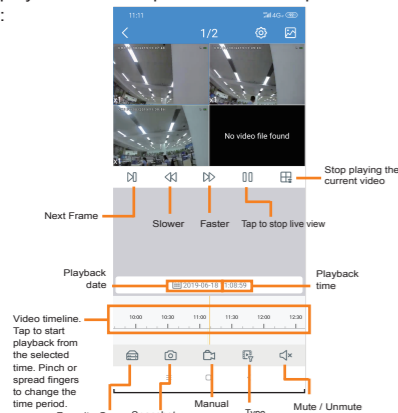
:

11:11

1/2

x1

x1

x1

No video file found

Stop playing the current video

Next Frame

Slower

Faster

Tap to stop live view

Playback date

2019-06-18

11:08:59

Playback time

Video timeline. Tap to start playback from the selected time. Pinch or spread fingers to change the time period.

10:00

10:30

11:00

11:30

12:00

12:30

Manual

Type

Mute / Unmute